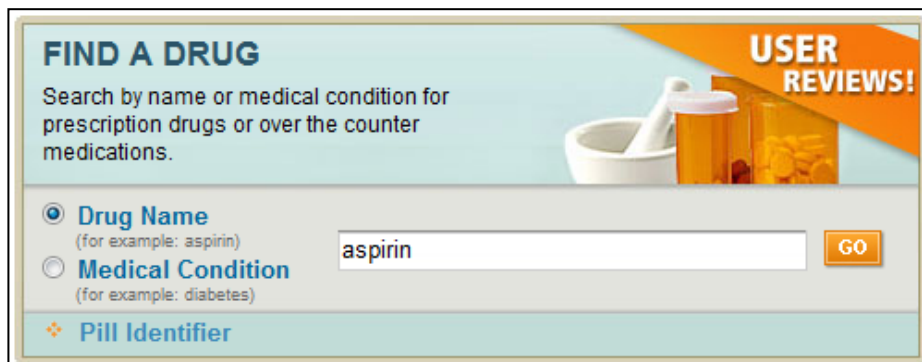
FIND A DRUG

Search by name or medical condition for prescription drugs or over the counter medications.

USER REVIEWS!

Drug Name
(for example: aspirin)

Medical Condition
(for example: diabetes)

aspirin

GO

Pill Identifier